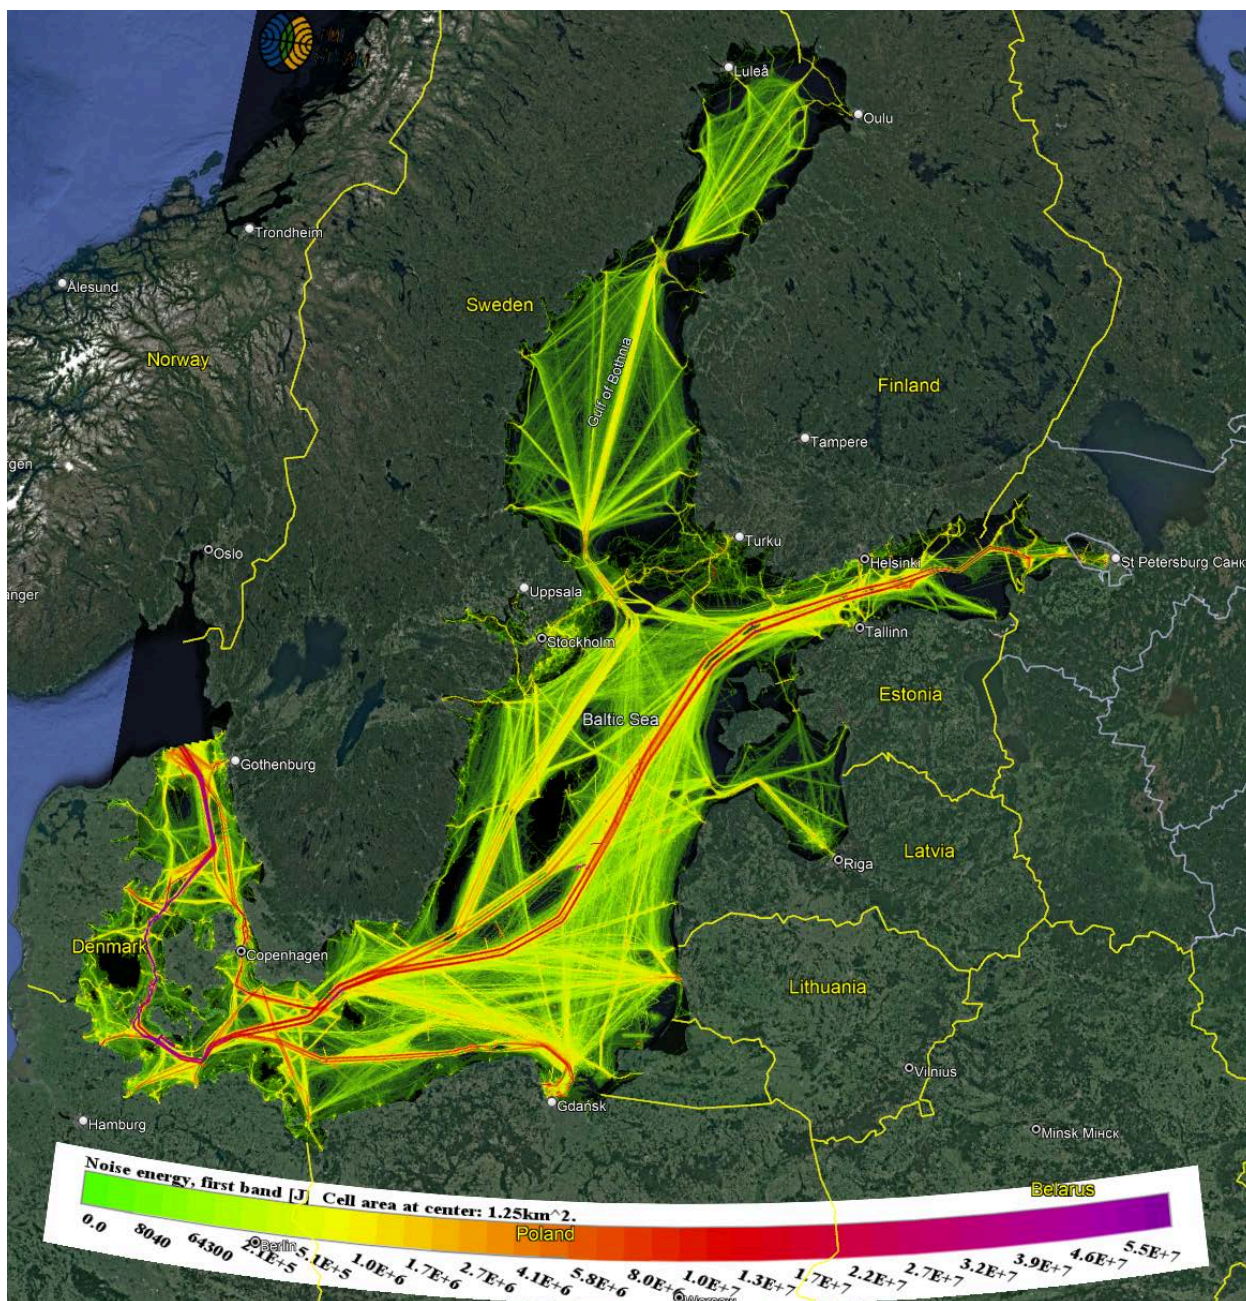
Luleå
Oulu
Trondheim
Alesund
Sweden
Norway
Gulf of Bothnia
Finland
Tampere
rgen
Oslo
Turku
Helsinki
St Petersburg Санкт
anger
Uppsala
Stockholm
Tallinn
Estonia
Baltic Sea
Gothenburg
Riga
Latvia
Denmark
Copenhagen
Lithuania
Vilnius
Gdansk
Hamburg
Minsk Минск
Belarus
Berlin
Poland
Noise energy, first band [J] Cell area at center: 1.25km^2.
0.0
8040
64300
2.1E+5
5.1E+5
1.0E+6
1.7E+6
2.7E+6
4.1E+6
5.8E+6
8.0E+6
1.0E+7
1.3E+7
1.7E+7
2.2E+7
2.7E+7
3.2E+7
3.9E+7
4.6E+7
5.5E+7